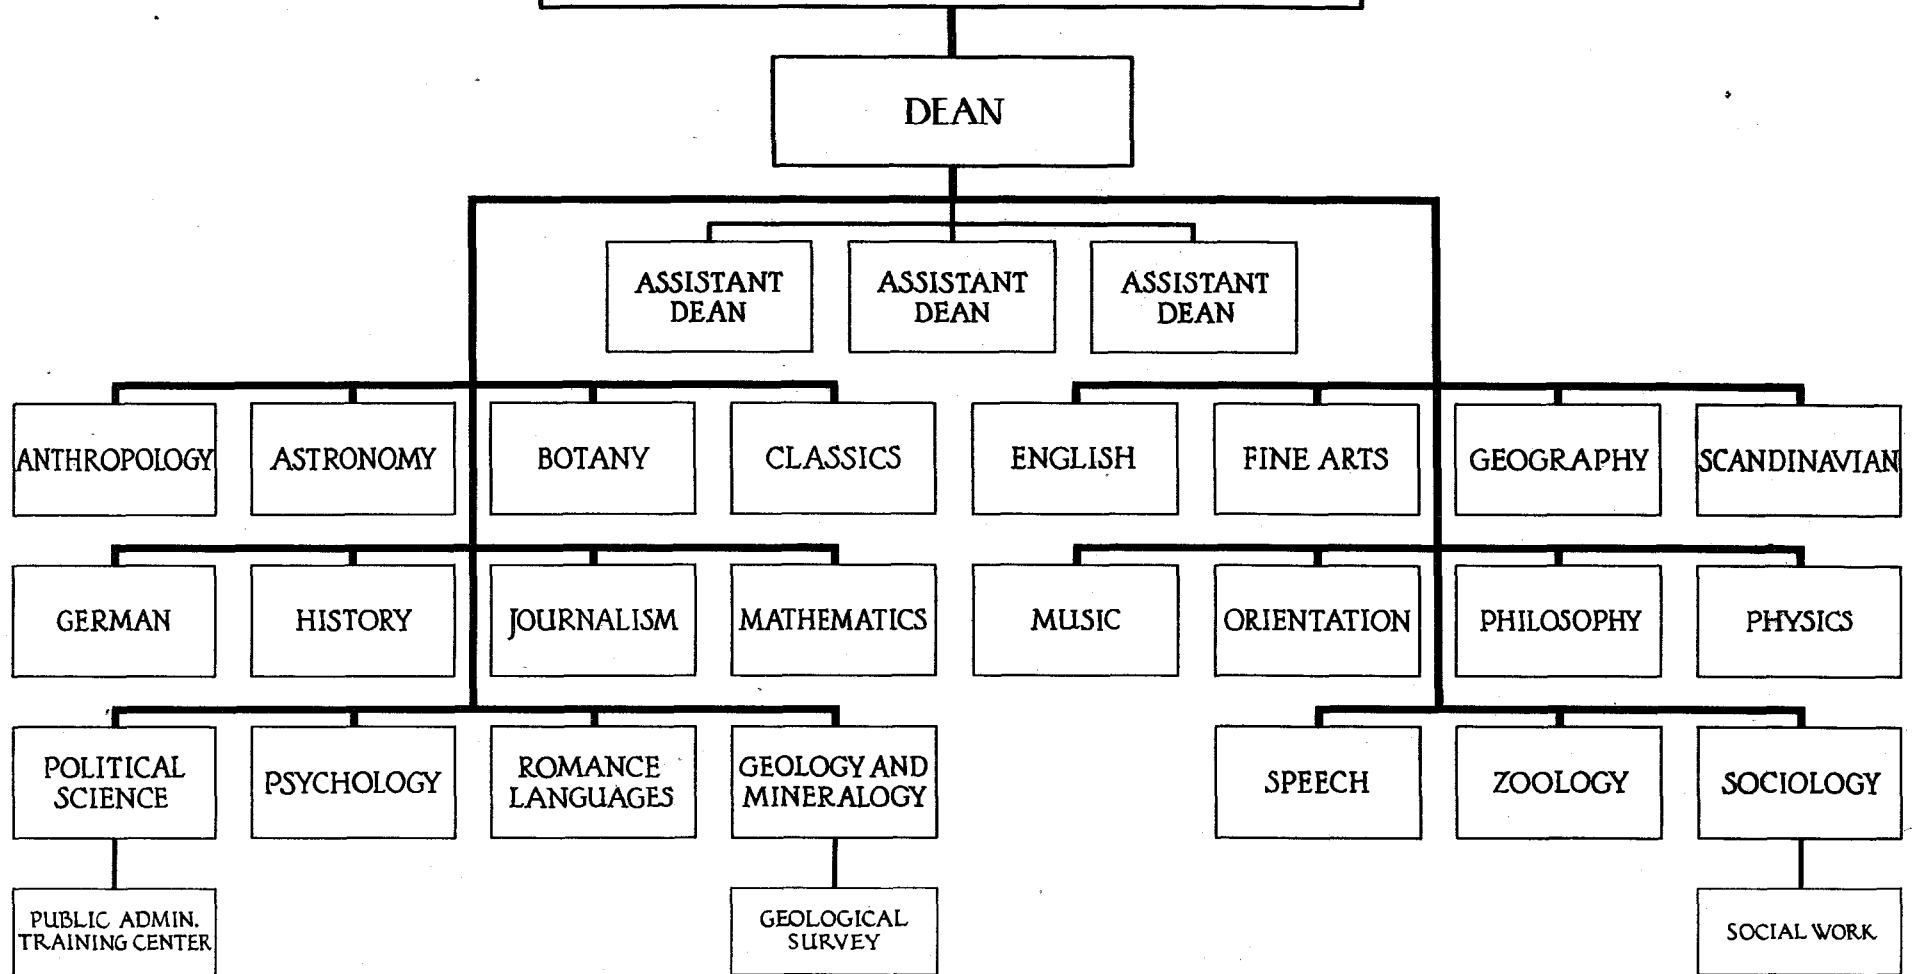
DEAN

ASSISTANT DEAN

ASSISTANT DEAN

ASSISTANT DEAN

ANTHROPOLOGY

ASTRONOMY

BOTANY

CLASSICS

ENGLISH

FINE ARTS

GEOGRAPHY

SCANDINAVIAN

GERMAN

HISTORY

JOURNALISM

MATHEMATICS

MUSIC

ORIENTATION

PHILOSOPHY

PHYSICS

POLITICAL SCIENCE

PSYCHOLOGY

ROMANCE LANGUAGES

GEOLOGY AND MINERALOGY

SPEECH

ZOOLOGY

SOCIOLOGY

PUBLIC ADMIN. TRAINING CENTER

GEOLOGICAL SURVEY

SOCIAL WORK